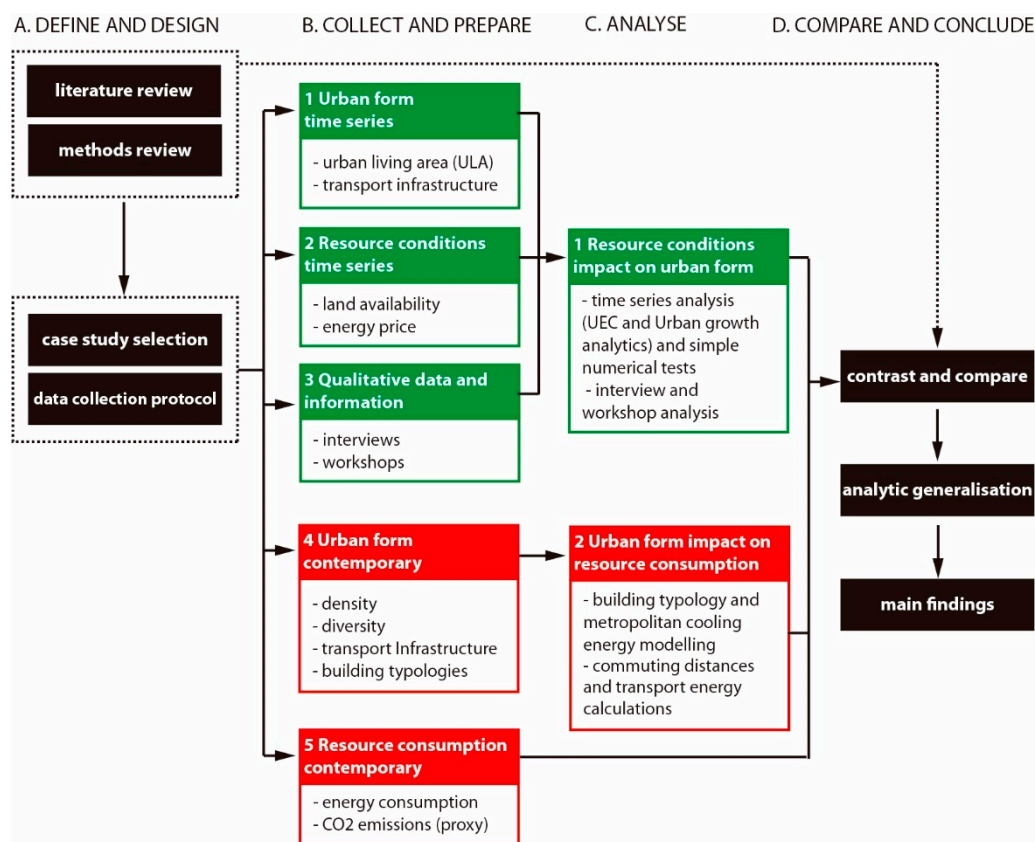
A. DEFINE AND DESIGN

B. COLLECT AND PREPARE

C. ANALYSE

D. COMPARE AND CONCLUDE

literature review

methods review

case study selection

data collection protocol

1 Urban form time series

- urban living area (ULA)
- transport infrastructure

2 Resource conditions time series

- land availability
- energy price

3 Qualitative data and information

- interviews
- workshops

4 Urban form contemporary

- density
- diversity
- transport Infrastructure
- building typologies

5 Resource consumption contemporary

- energy consumption
- CO2 emissions (proxy)

1 Resource conditions impact on urban form

- time series analysis (UEC and Urban growth analytics) and simple numerical tests
- interview and workshop analysis

2 Urban form impact on resource consumption

- building typology and metropolitan cooling energy modelling
- commuting distances and transport energy calculations

contrast and compare

analytic generalisation

main findings